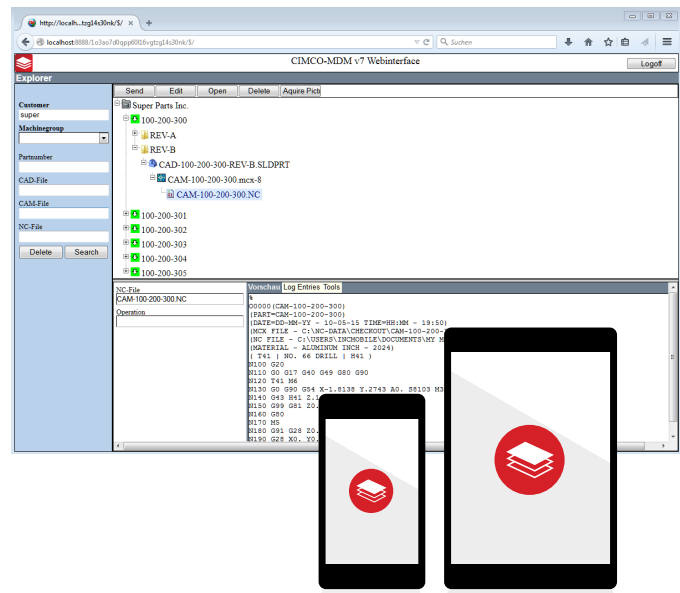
http://localh...tzg14s30nk/$/
localhost:8888/1o3ao7d0qpp60tl6vgtzg14s30nk/$/
Suchen
CIMCO-MDM v7 Webinterface
Logoff
Explorer
Customer
super
Machinegroup
Partnumber
CAD-File
CAM-File
NC-File
Delete
Search
Send
Edit
Open
Delete
Aquire Pictu
Super Parts Inc.
100-200-300
REV-A
REV-B
CAD-100-200-300-REV-B.SLDPRT
CAM-100-200-300.mcx-8
CAM-100-200-300.NC
100-200-301
100-200-302
100-200-303
100-200-304
100-200-305
NC-File
CAM-100-200-300.NC
Operation
Vorschau
Log Entries
Tools
%
O0000(CAM-100-200-300)
(PART=CAM-100-200-300)
(DATE=DD-MM-YY - 10-05-15 TIME=HH:MM - 19:50)
(MCX FILE - C:\NC-DATA\CHECKOUT\CAM-100-200-
(NC FILE - C:\USERS\INCMOBILE\DOCUMENTS\MY M
(MATERIAL - ALUMINUM INCH - 2024)
( T41 | NO. 66 DRILL | H41 )
N100 G20
N110 G0 G17 G40 G49 G80 G90
N120 T41 M6
N130 G0 G90 G54 X-1.8138 Y.2743 A0. S8103 M3
N140 G43 H41 Z.1
N150 G99 G81 Z0.
N160 G80
N170 M5
N180 G91 G28 Z0.
N190 G28 X0. Y0.